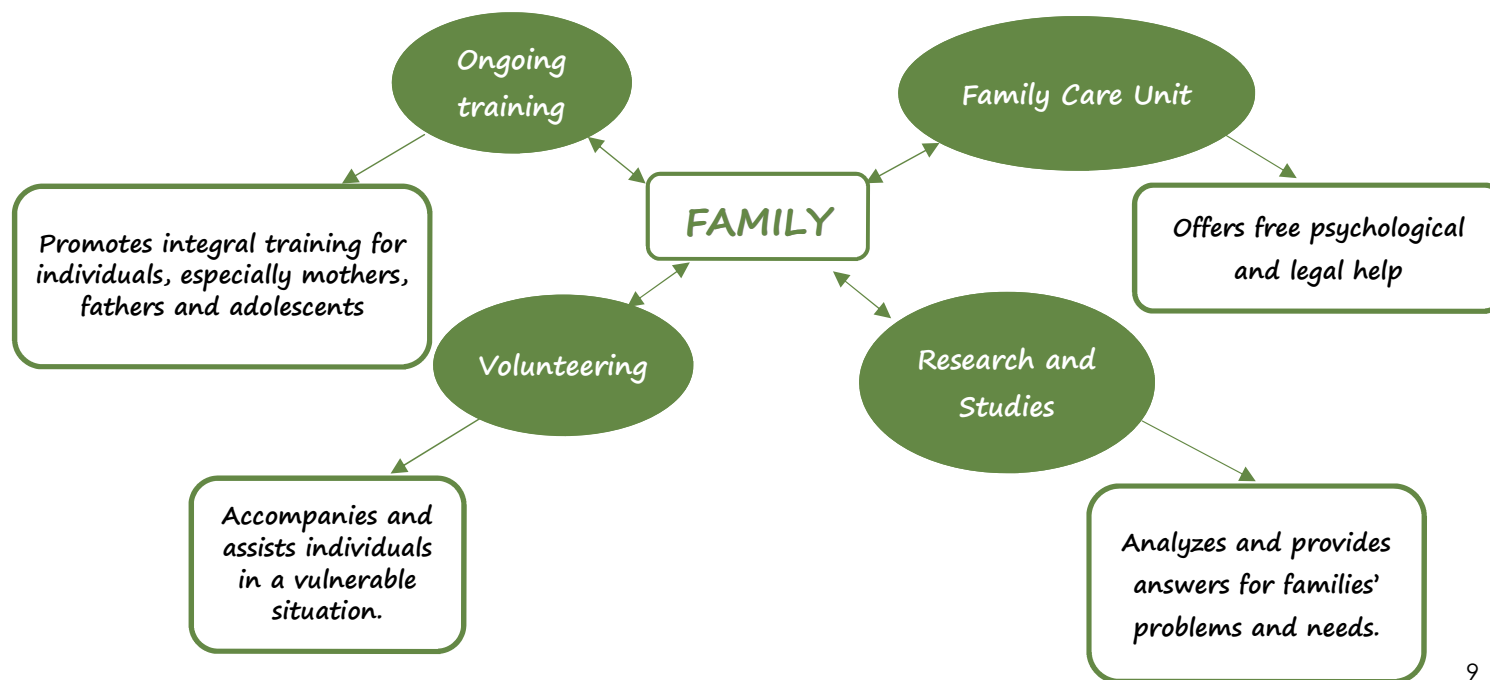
Ongoing training

Family Care Unit

FAMILY

Promotes integral training for individuals, especially mothers, fathers and adolescents

Offers free psychological and legal help

Volunteering

Research and Studies

Accompanies and assists individuals in a vulnerable situation.

Analyzes and provides answers for families' problems and needs.

9